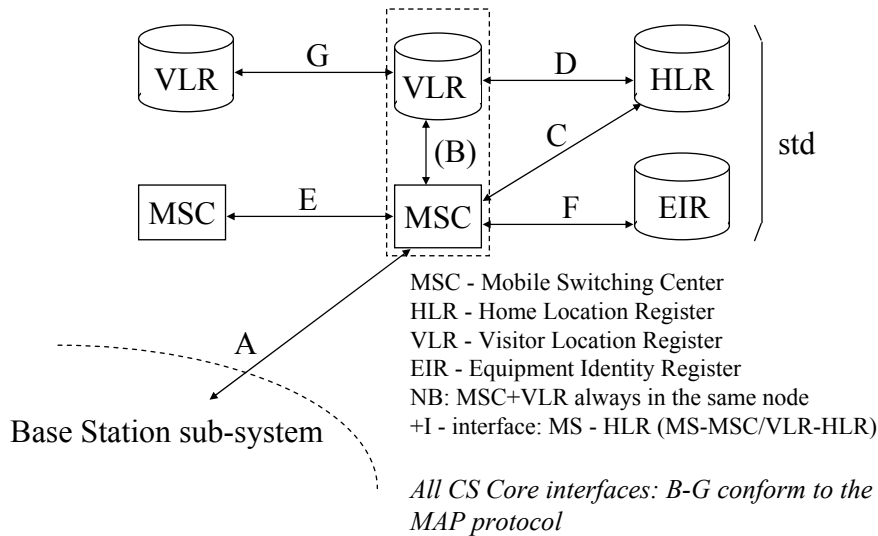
VLR

G

VLR

D

HLR

(B)

C

std

MSC

E

MSC

F

EIR

A

Base Station sub-system

MSC - Mobile Switching Center
HLR - Home Location Register
VLR - Visitor Location Register
EIR - Equipment Identity Register
NB: MSC+VLR always in the same node
+I - interface: MS - HLR (MS-MSC/VLR-HLR)

*All CS Core interfaces: B-G conform to the MAP protocol*